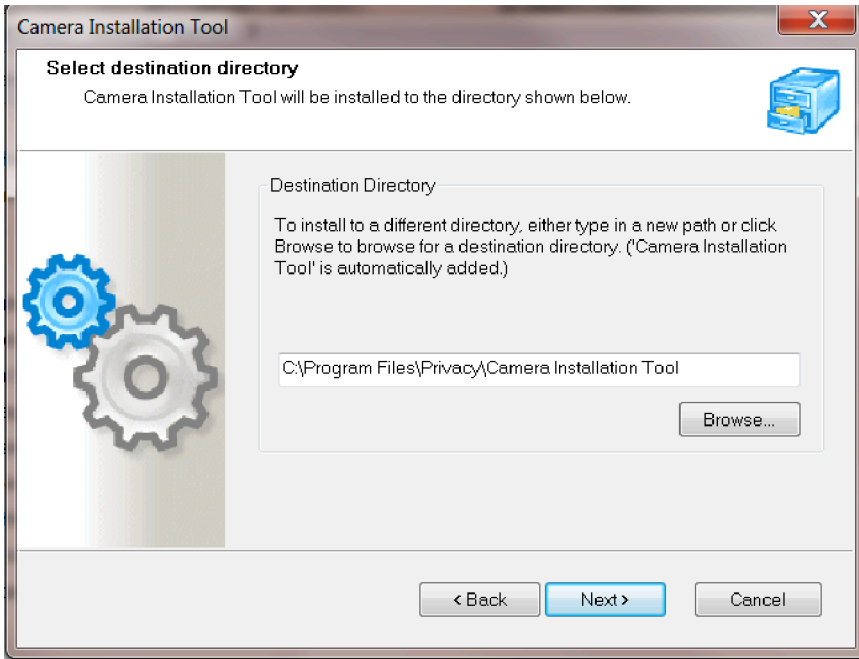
Camera Installation Tool

Select destination directory

Camera Installation Tool will be installed to the directory shown below.

Destination Directory

To install to a different directory, either type in a new path or click Browse to browse for a destination directory. ('Camera Installation Tool' is automatically added.)

C:\Program Files\Privacy\Camera Installation Tool

Browse...

< Back

Next >

Cancel